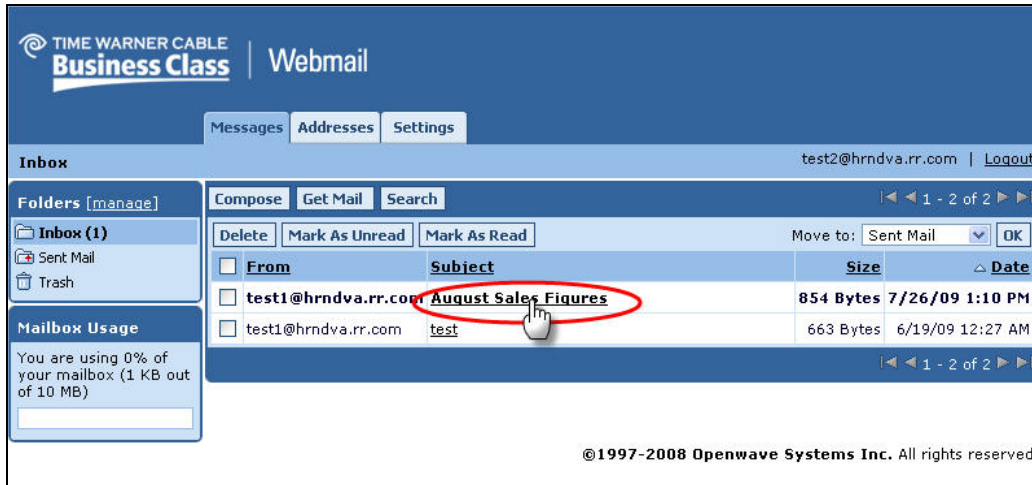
TIME WARNER CABLE
Business Class | Webmail

Messages Addresses Settings

Inbox

test2@hrndva.rr.com | Logout

Folders [manage]

Inbox (1)
Sent Mail
Trash

Mailbox Usage

You are using 0% of your mailbox (1 KB out of 10 MB)

Compose Get Mail Search

1 - 2 of 2

Delete Mark As Unread Mark As Read

Move to: Sent Mail OK

| | From | Subject | Size | Date |
|---|---|---|---|---|
| | test1@hrndva.rr.com | August Sales Figures | 854 Bytes | 7/26/09 1:10 PM |
| | test1@hrndva.rr.com | test | 663 Bytes | 6/19/09 12:27 AM |

1 - 2 of 2

©1997-2008 Openwave Systems Inc. All rights reserved